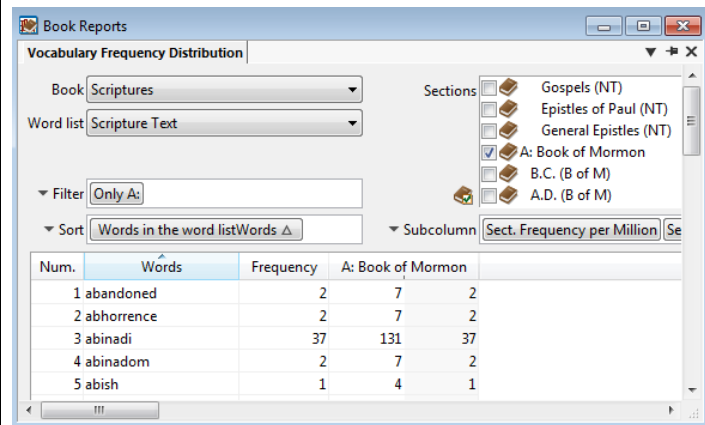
Book Reports

Vocabulary Frequency Distribution

Book Scriptures

Word list Scripture Text

Sections
Gospels (NT)
Epistles of Paul (NT)
General Epistles (NT)
A: Book of Mormon
B.C. (B of M)
A.D. (B of M)

Filter Only A:

Sort Words in the word listWords △

Subcolumn Sect. Frequency per Million Se

| Num. | Words | Frequency | A: Book of Mormon | |
|---|---|---|---|---|
| 1 | abandoned | 2 | 7 | 2 |
| 2 | abhorrence | 2 | 7 | 2 |
| 3 | abinadi | 37 | 131 | 37 |
| 4 | abinadom | 2 | 7 | 2 |
| 5 | abish | 1 | 4 | 1 |